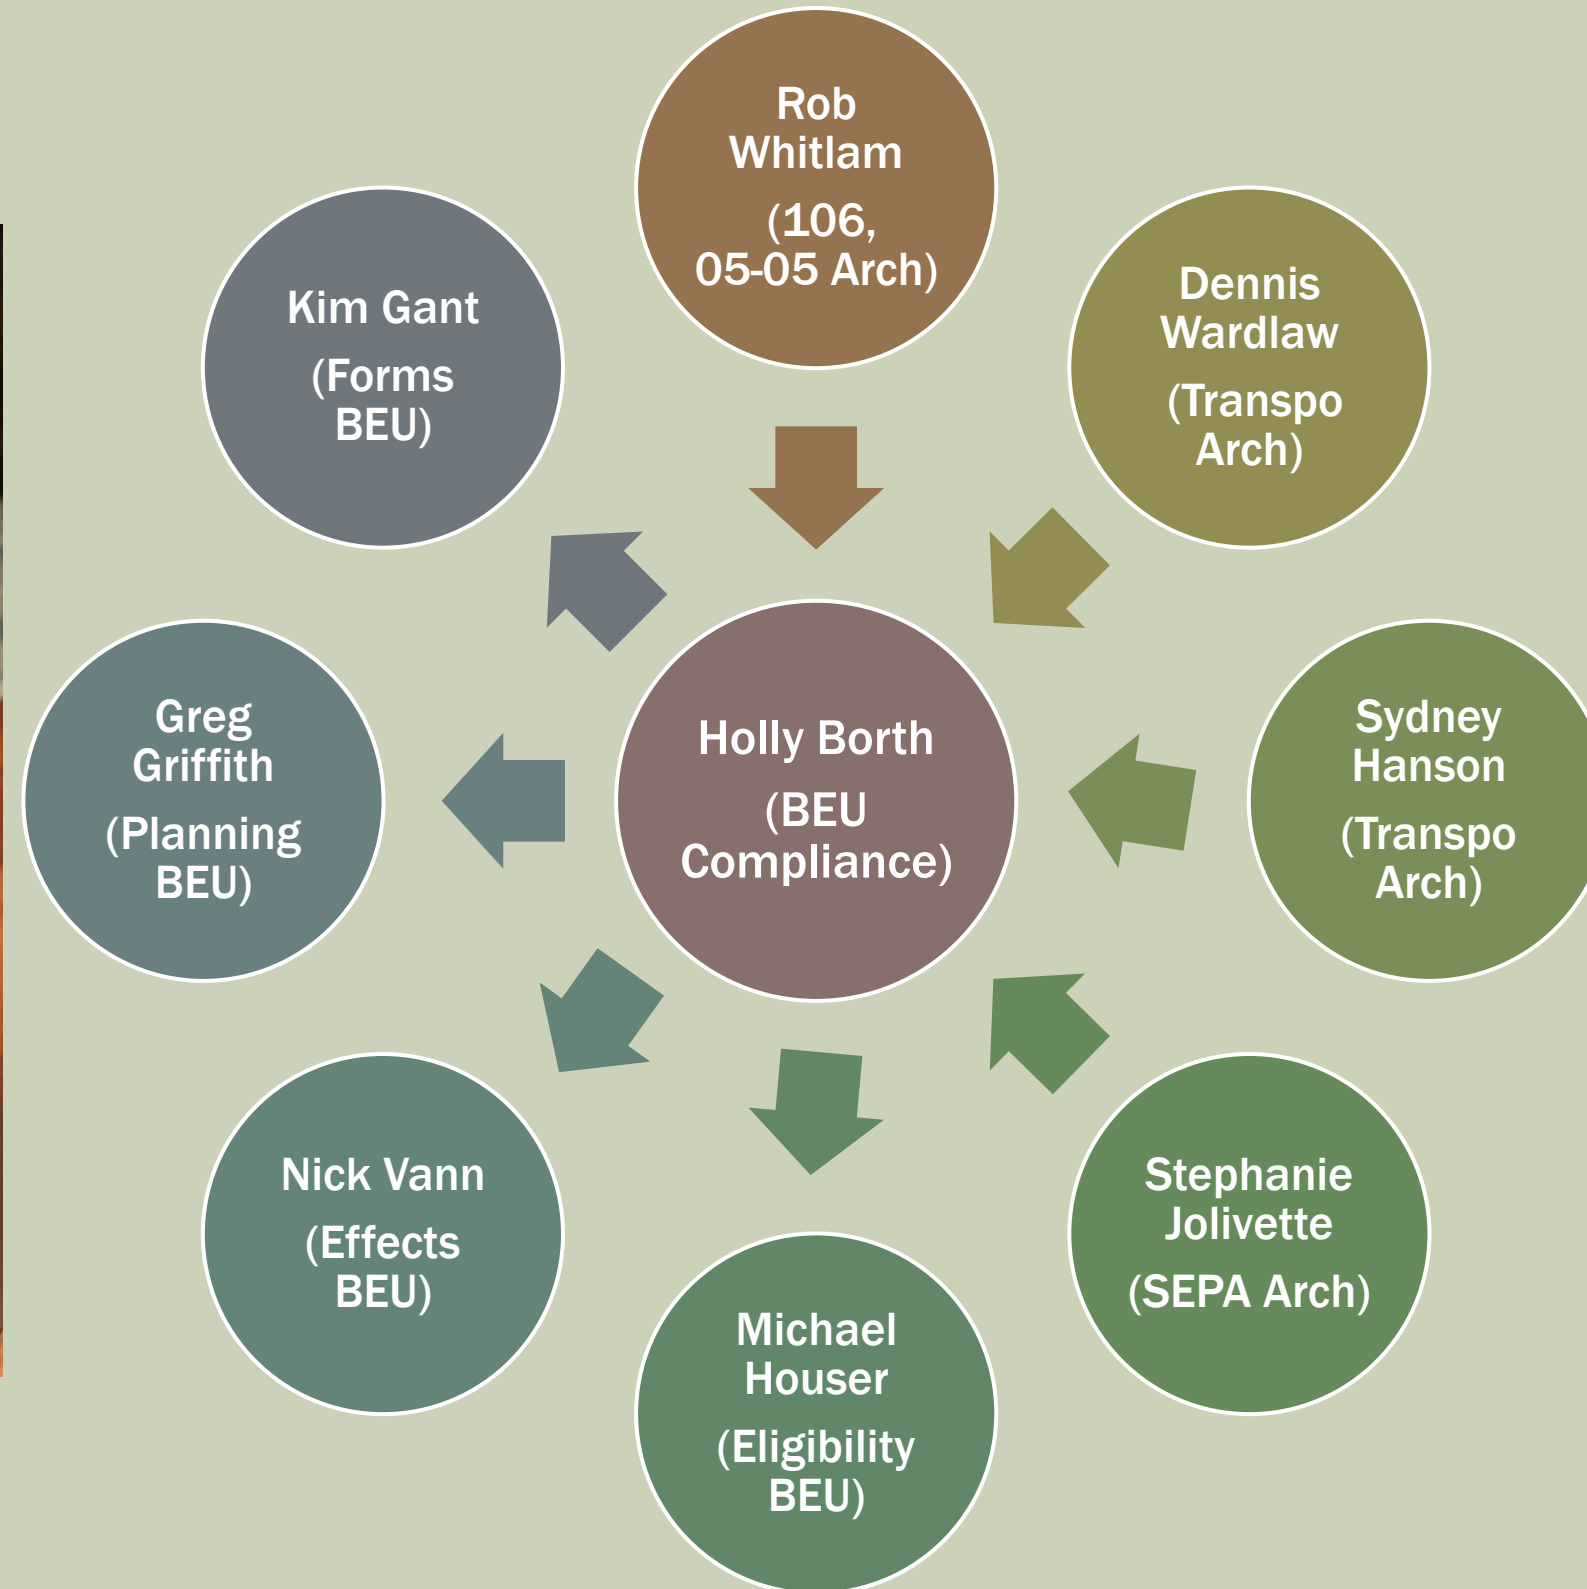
Rob Whitlam
(106, 05-05 Arch)

Dennis Wardlaw
(Transpo Arch)

Sydney Hanson
(Transpo Arch)

Stephanie Jolivette
(SEPA Arch)

Michael Houser
(Eligibility BEU)

Nick Vann
(Effects BEU)

Greg Griffith
(Planning BEU)

Kim Gant
(Forms BEU)

Holly Borth
(BEU Compliance)